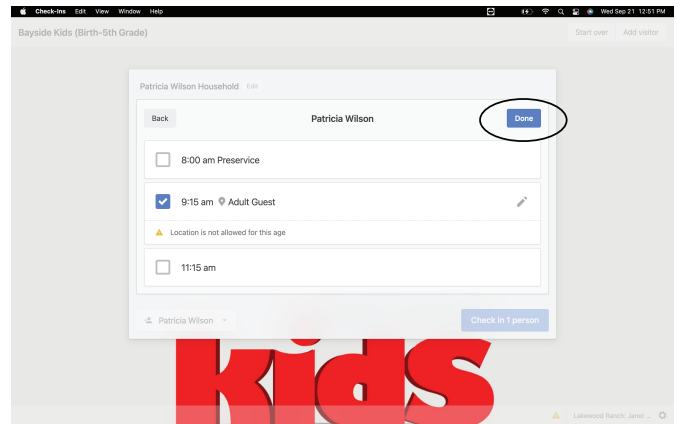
Check-Ins Edit View Window Help

Wed Sep 21 12:51 PM

Bayside Kids (Birth-5th Grade)

Start over Add visitor

Patricia Wilson Household Edit

Back

Patricia Wilson

Done

8:00 am Preservice

9:15 am Adult Guest

Location is not allowed for this age

11:15 am

Patricia Wilson

Check in 1 person

Kids

Lakewood Ranch: Janet ...